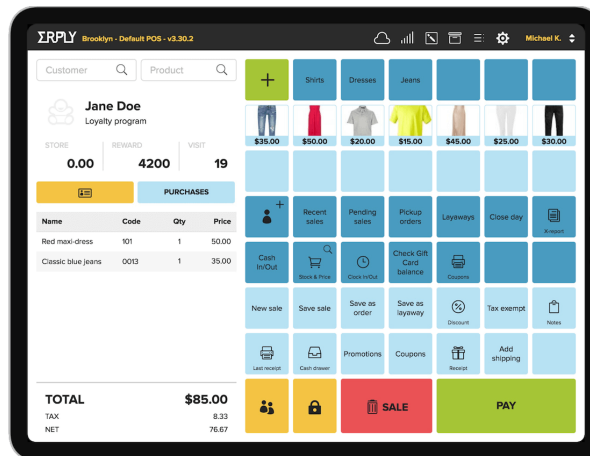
ERPLY Brooklyn - Default POS - v3.30.2

Michael K.

Customer

Product

Jane Doe
Loyalty program

STORE
0.00

REWARD
4200

VISIT
19

PURCHASES

| Name | Code | Qty | Price |
|---|---|---|---|
| Red maxi-dress | 101 | 1 | 50.00 |
| Classic blue jeans | 0013 | 1 | 35.00 |

TOTAL $85.00
TAX 8.33
NET 76.67

Shirts
Dresses
Jeans

$35.00
$50.00
$20.00
$15.00
$45.00
$25.00
$30.00

Recent sales
Pending sales
Pickup orders
Layaways
Close day
X-report

Cash In/Out
Stock & Price
Clock In/Out
Check Gift Card balance
Coupons

New sale
Save sale
Save as order
Save as layaway
Discount
Tax exempt
Notes

Last receipt
Cash drawer
Promotions
Coupons
Receipt
Add shipping

SALE
PAY